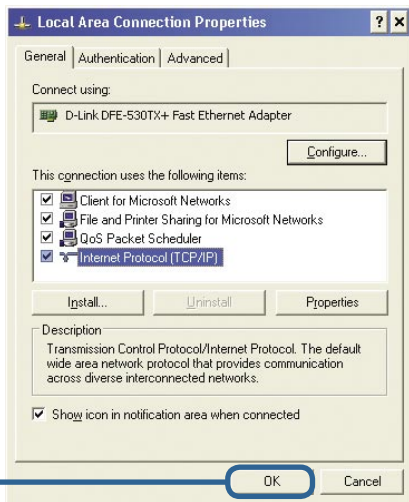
Local Area Connection Properties

? X

General | Authentication | Advanced

Connect using:

D-Link DFE-530TX+ Fast Ethernet Adapter

Configure...

This connection uses the following items:

Client for Microsoft Networks
File and Printer Sharing for Microsoft Networks
QoS Packet Scheduler
Internet Protocol (TCP/IP)

Install... | Uninstall | Properties

Description
Transmission Control Protocol/Internet Protocol. The default wide area network protocol that provides communication across diverse interconnected networks.

Show icon in notification area when connected

OK | Cancel